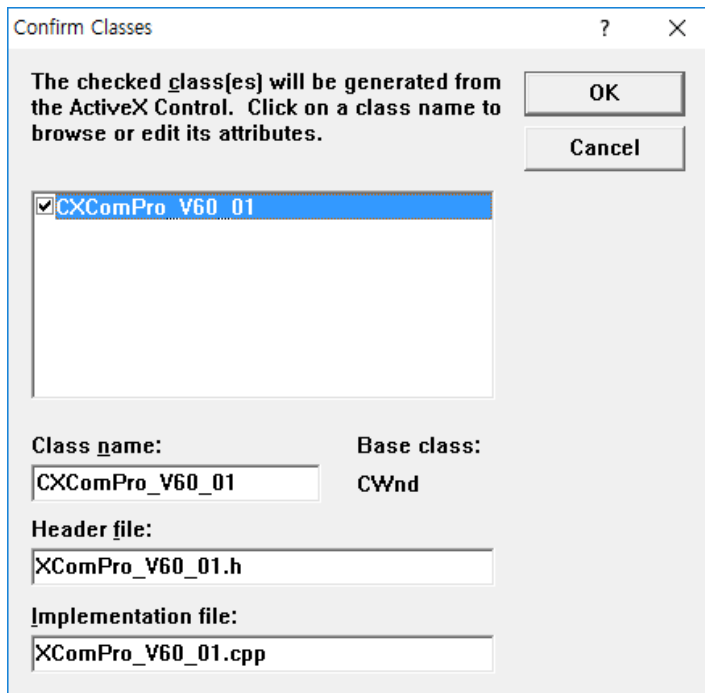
Confirm Classes

?

X

The checked class(es) will be generated from the ActiveX Control. Click on a class name to browse or edit its attributes.

OK

Cancel

CXComPro_V60_01

Class name:

Base class:

CXComPro_V60_01

CWnd

Header file:

XComPro_V60_01.h

Implementation file:

XComPro_V60_01.cpp